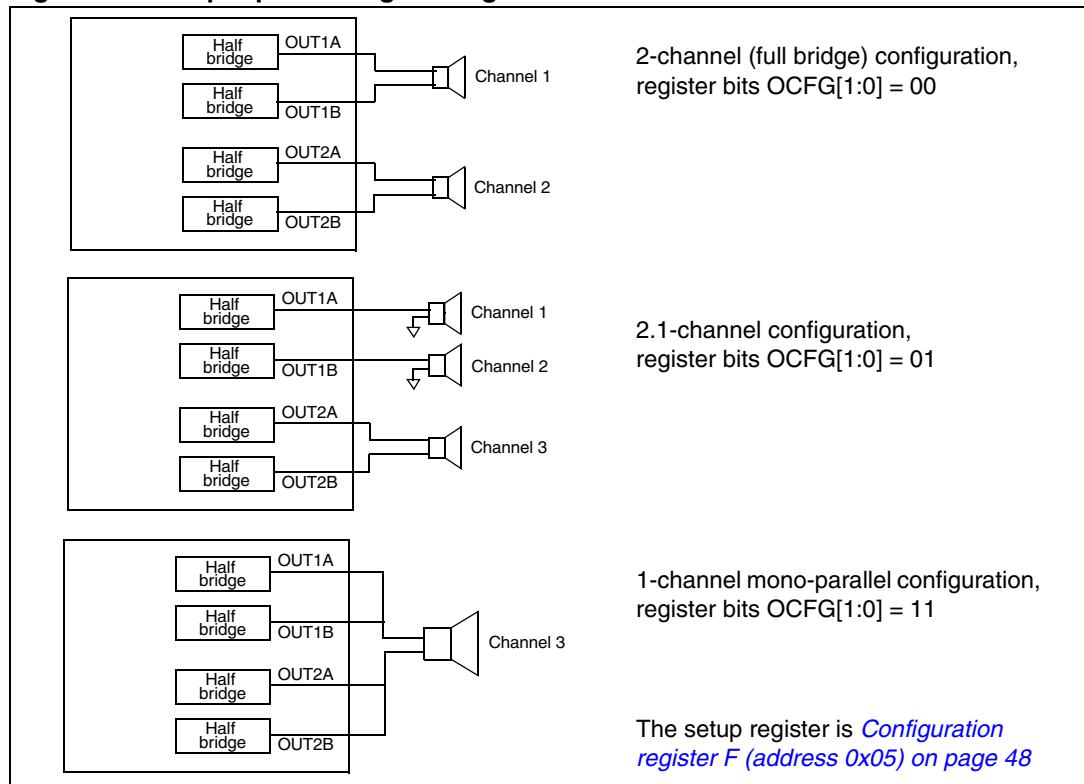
Half bridge
OUT1A
Half bridge
OUT1B
Channel 1
Half bridge
OUT2A
Half bridge
OUT2B
Channel 2

2-channel (full bridge) configuration, register bits OCFG[1:0] = 00

Half bridge
OUT1A
Channel 1
Half bridge
OUT1B
Channel 2
Half bridge
OUT2A
Half bridge
OUT2B
Channel 3

2.1-channel configuration, register bits OCFG[1:0] = 01

Half bridge
OUT1A
Half bridge
OUT1B
Half bridge
OUT2A
Half bridge
OUT2B
Channel 3

1-channel mono-parallel configuration, register bits OCFG[1:0] = 11

The setup register is Configuration register F (address 0x05) on page 48